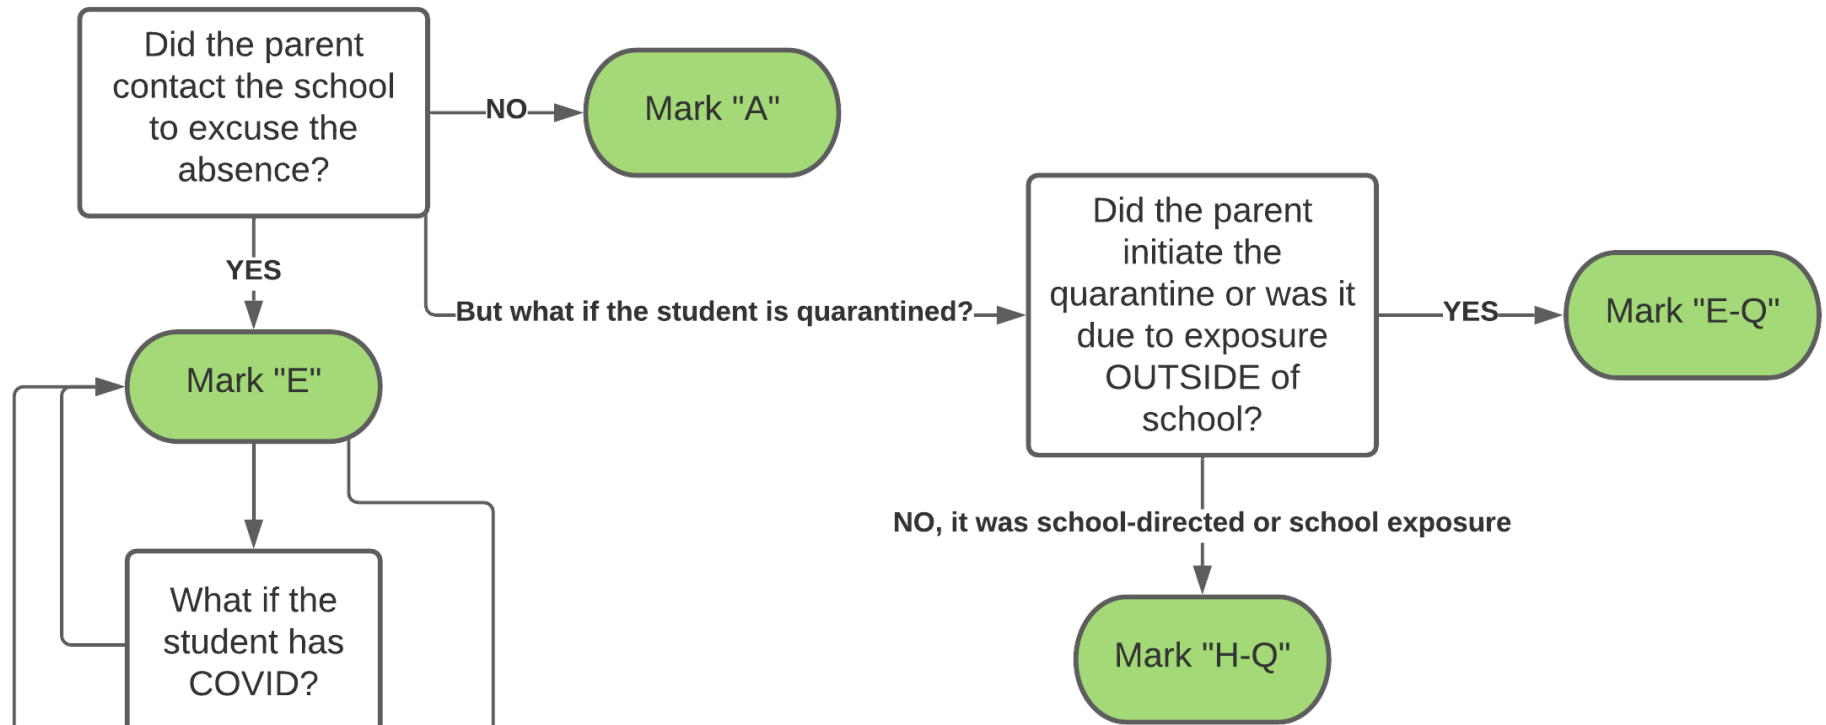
Did the parent contact the school to excuse the absence?

NO

Mark "A"

YES

But what if the student is quarantined?

Did the parent initiate the quarantine or was it due to exposure OUTSIDE of school?

YES

Mark "E-Q"

Mark "E"

NO, it was school-directed or school exposure

What if the student has COVID?

Mark "H-Q"